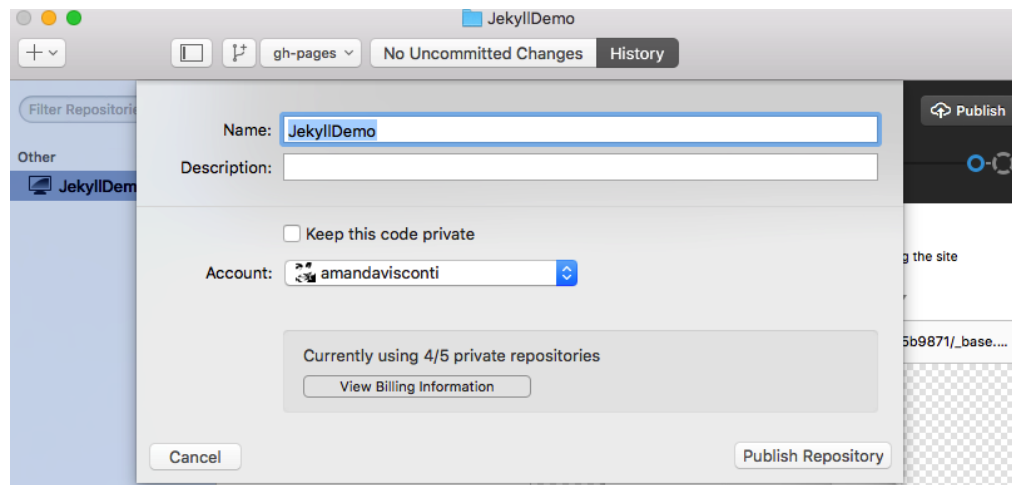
JekyllDemo

gh-pages

No Uncommitted Changes

History

Filter Repositorie

Other

JekyllDem

Publish

Name: JekyllDemo

Description:

Keep this code private

Account: amandavisconti

Currently using 4/5 private repositories

View Billing Information

g the site

r

5b9871/_base....

Cancel

Publish Repository